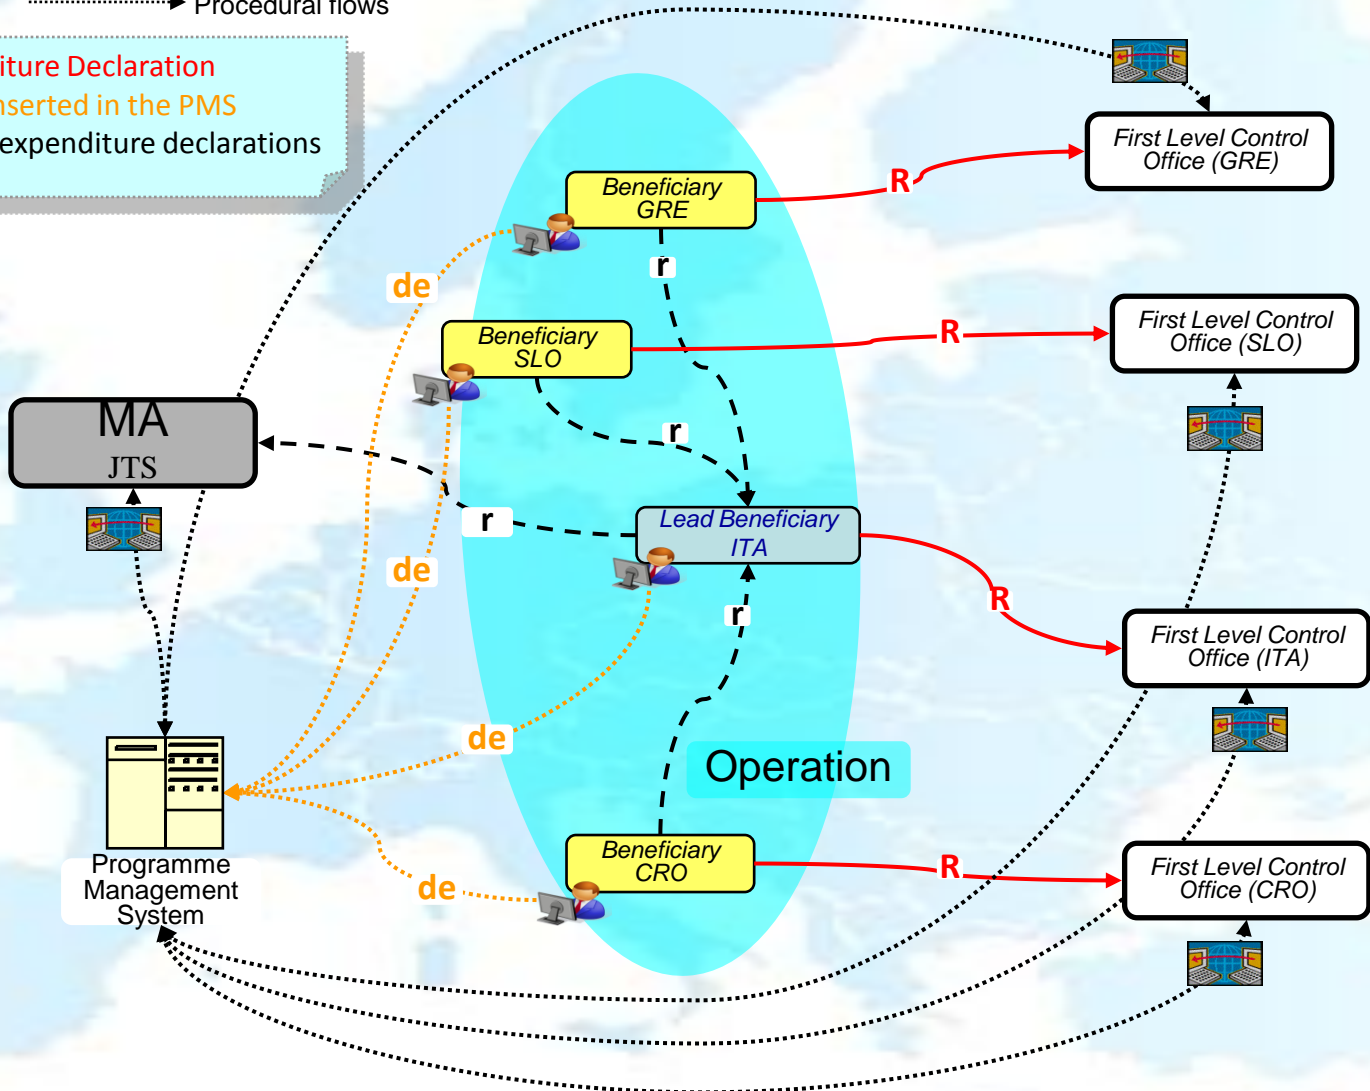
Procedural flows

iture Declaration
nserted in the PMS
expenditure declarations

Beneficiary GRE

First Level Control Office (GRE)

R

r

de

Beneficiary SLO

R

First Level Control Office (SLO)

MA
JTS

r

r

Lead Beneficiary ITA

de

R

First Level Control Office (ITA)

r

de

Operation

Programme Management System

de

Beneficiary CRO

R

First Level Control Office (CRO)